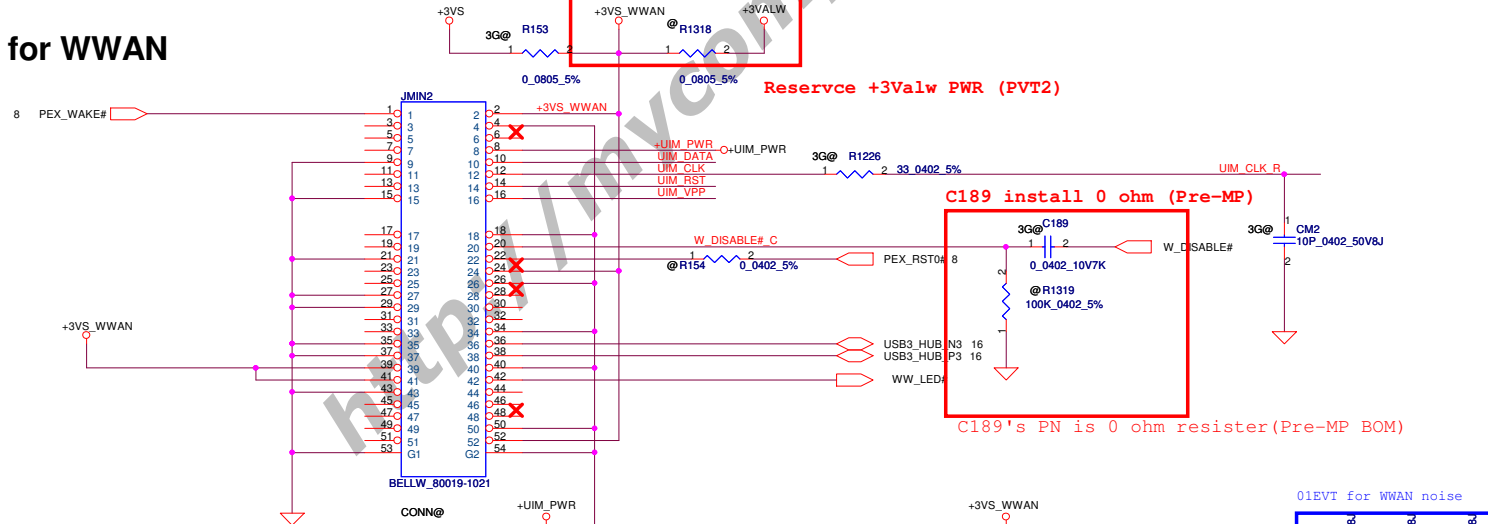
for WWAN

+3VS
3G@
R153
1 2
0_0805_5%
+3VS_WWAN
@
R1318
1 2
0_0805_5%
+3VALW
Reservce +3Valw PWR (PVT2)

8 PEX_WAKE#

JMIN2
1 1
3 3
5 5
7 7
9 9
11 11
13 13
15 15
17 17
19 19
21 21
23 23
25 25
27 27
29 29
31 31
33 33
35 35
37 37
39 39
41 41
43 43
45 45
47 47
49 49
51 51
53 G1
2 2
4 4
6 6
8 8
10 10
12 12
14 14
16 16
18 18
20 20
22 22
24 24
26 26
28 28
30 30
32 32
34 34
36 36
38 38
40 40
42 42
44 44
46 46
48 48
50 50
52 52
G2 54
BELLW_80019-1021

+3VS_WWAN
+UIM_PWR
UIM_DATA
UIM_CLK
UIM_RST
UIM_VPP
+UIM_PWR
3G@ R1226
1 2 33_0402_5%
UIM_CLK_R

C189 install 0 ohm (Pre-MP)
3G@ C189
1 2
0_0402_10V7K
W_DISABLE#_C
W_DISABLE#
1 2
@R154 0_0402_5%
PEX_RST0# 8
2
@R1319
100K_0402_5%
1
3G@ CM2
1
10P_0402_50V8J
2

+3VS_WWAN
USB3_HUB_N3 16
USB3_HUB_P3 16
WW_LED#
C189's PN is 0 ohm resister(Pre-MP BOM)

CONN@
+UIM_PWR
+3VS_WWAN
01EVT for WWAN noise

http://mycom